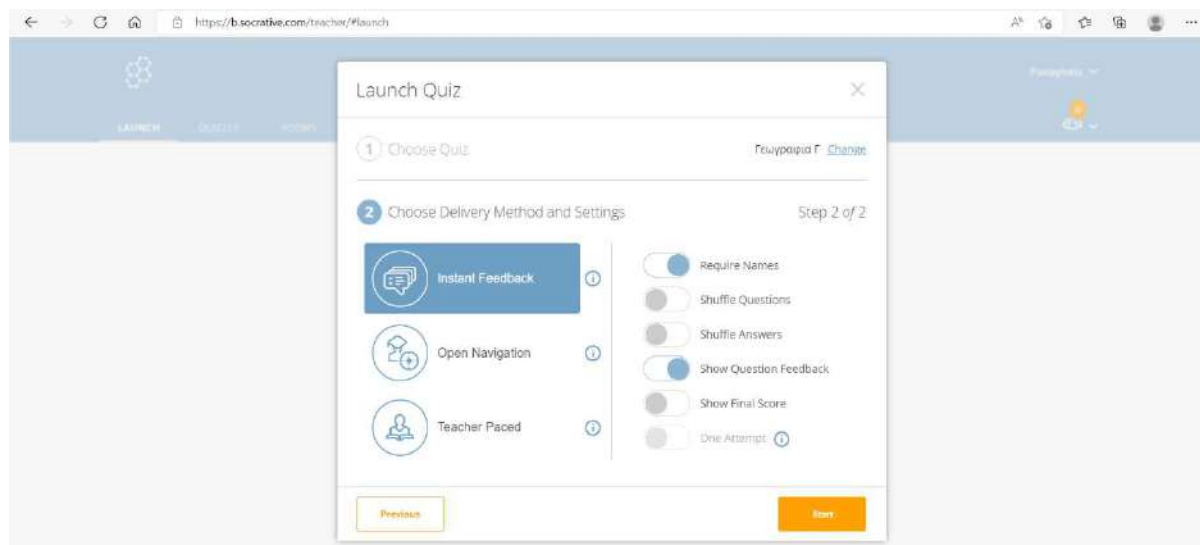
https://b.socrative.com/teacher/#launch

LAUNCH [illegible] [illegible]

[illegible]

Launch Quiz

1 Choose Quiz

Γεωγραφια Γ Change

2 Choose Delivery Method and Settings

Step 2 of 2

Instant Feedback

Open Navigation

Teacher Paced

Require Names

Shuffle Questions

Shuffle Answers

Show Question Feedback

Show Final Score

One Attempt

Previous

Start